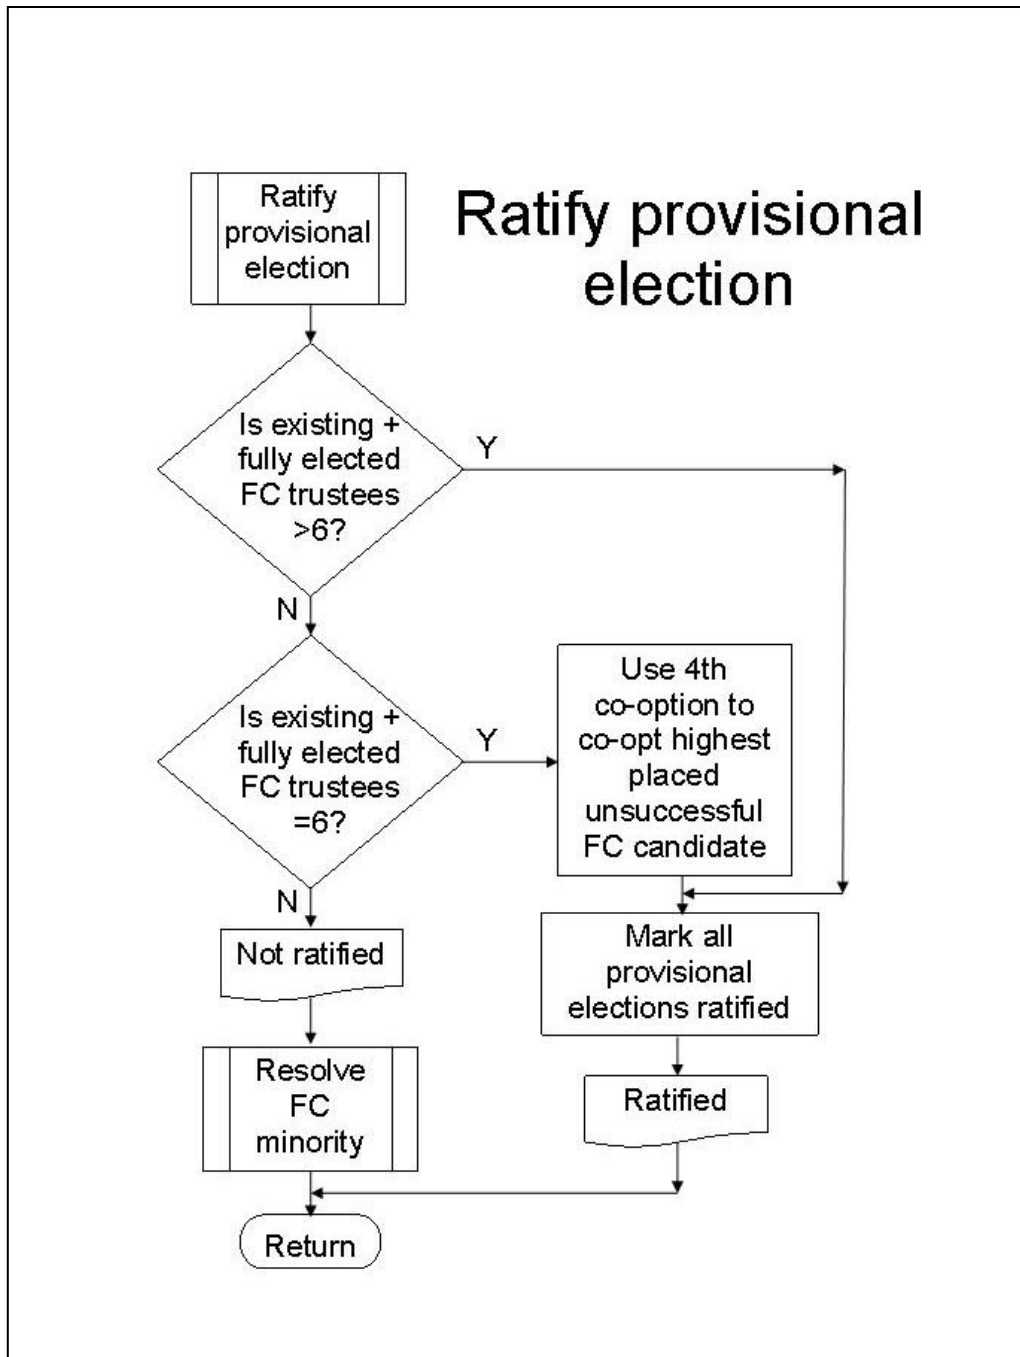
Ratify provisional election

Ratify provisional election

Is existing + fully elected FC trustees >6?

Y

N

Is existing + fully elected FC trustees =6?

Y

Use 4th co-option to co-opt highest placed unsuccessful FC candidate

N

Not ratified

Mark all provisional elections ratified

Resolve FC minority

Ratified

Return